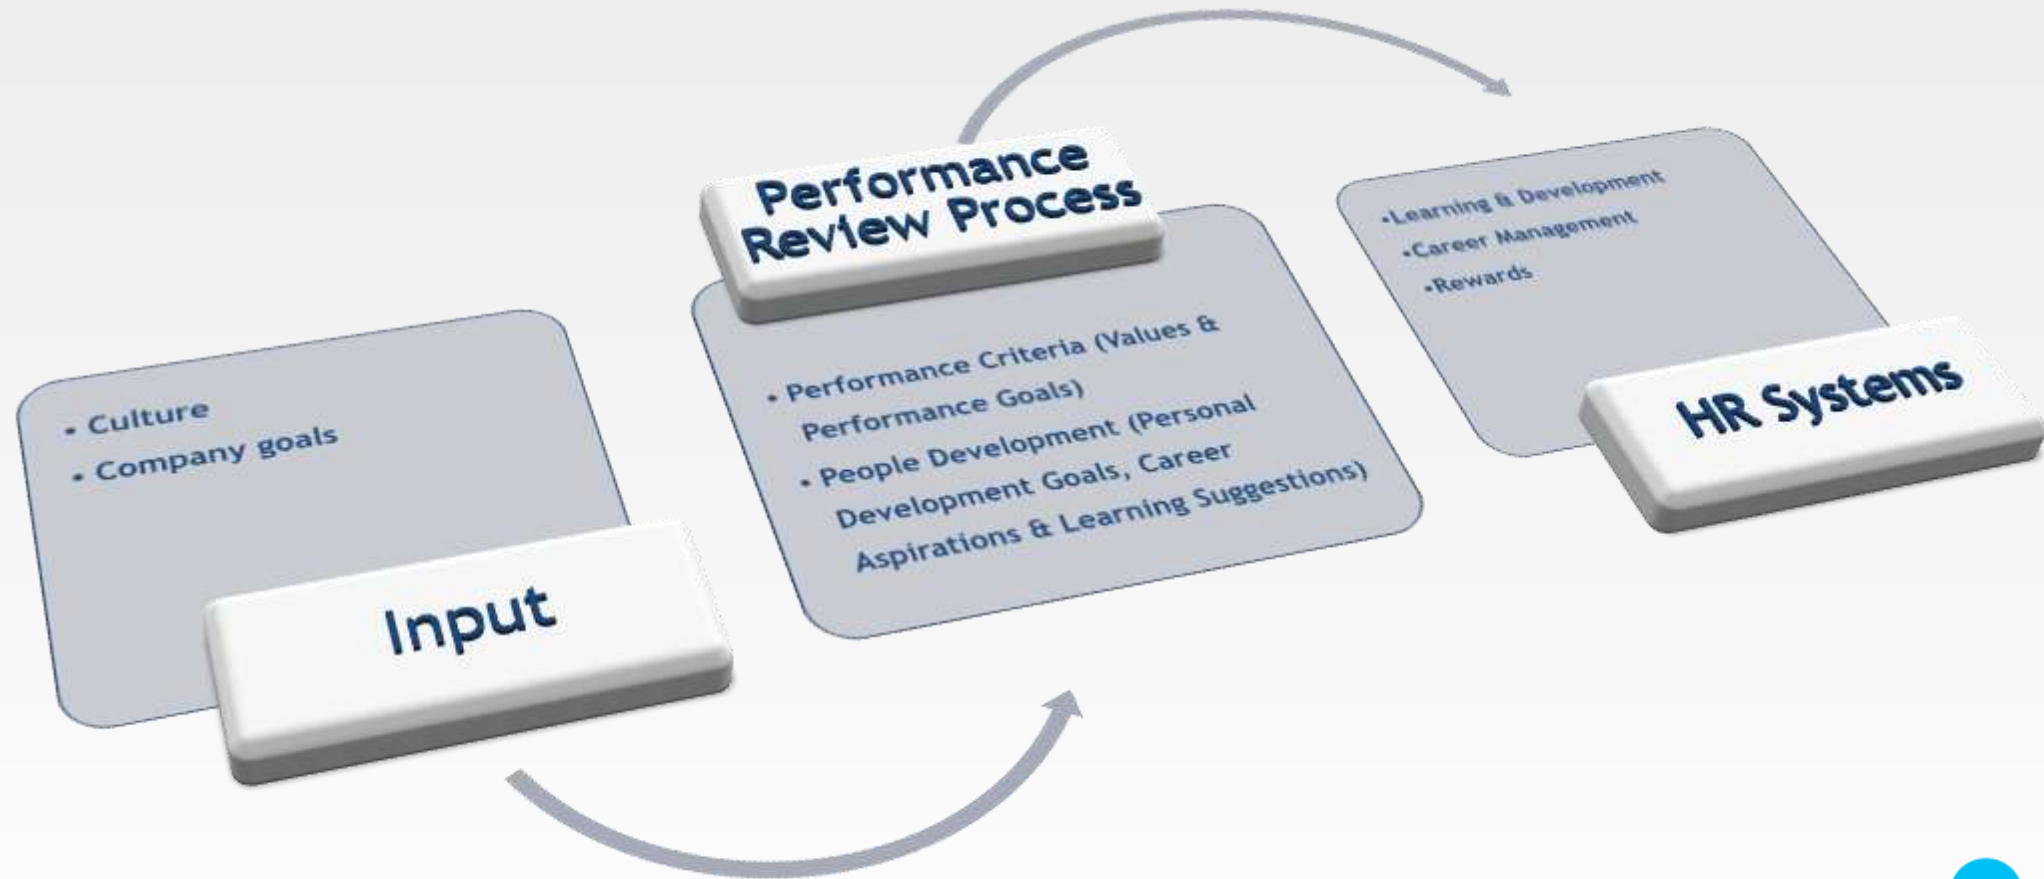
• Culture
• Company goals

Input

Performance Review Process

• Performance Criteria (Values & Performance Goals)
• People Development (Personal Development Goals, Career Aspirations & Learning Suggestions)

•Learning & Development
•Career Management
•Rewards

HR Systems